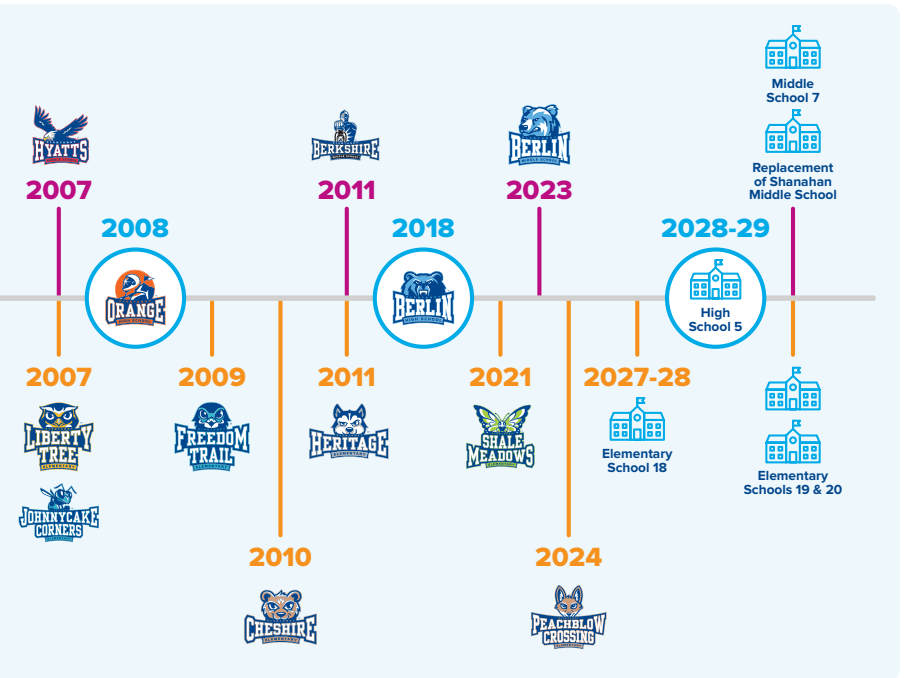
HYATTS

2007

2008

ORANGE

BERKSHIRE

2011

2018

BERLIN

BERLIN

2023

2028-29

High School 5

Middle School 7

Replacement of Shanahan Middle School

2007

LIBERTY TREE ELEMENTARY

JOHNNYCAKE CORNERS

2009

FREEDOM TRAIL ELEMENTARY

2010

CHESHIRE ELEMENTARY

2011

HERITAGE ELEMENTARY

2021

SHALE MEADOWS ELEMENTARY

2024

PEACHBLOW CROSSING ELEMENTARY

2027-28

Elementary School 18

Elementary Schools 19 & 20